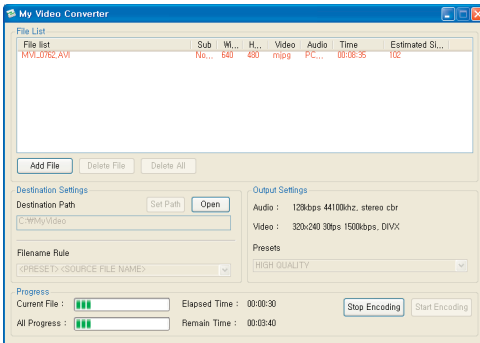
My Video Converter

File List

| File list | Sub | Wi... | H... | Video | Audio | Time | Estimated Si... |
|---|---|---|---|---|---|---|---|
| MVI_0762.AVI | No... | 640 | 480 | mjpg | PC... | 00:08:35 | 102 |

Add File
Delete File
Delete All

Destination Settings
Destination Path
Set Path
Open
C:\MyVideo

Filename Rule
<PRESET> <SOURCE FILE NAME>

Output Settings
Audio : 128kbps 44100khz, stereo cbr
Video : 320x240 30fps 1500kbps, DIVX

Presets
HIGH QUALITY

Progress
Current File :
All Progress :
Elapsed Time : 00:00:30
Remain Time : 00:03:40
Stop Encoding
Start Encoding